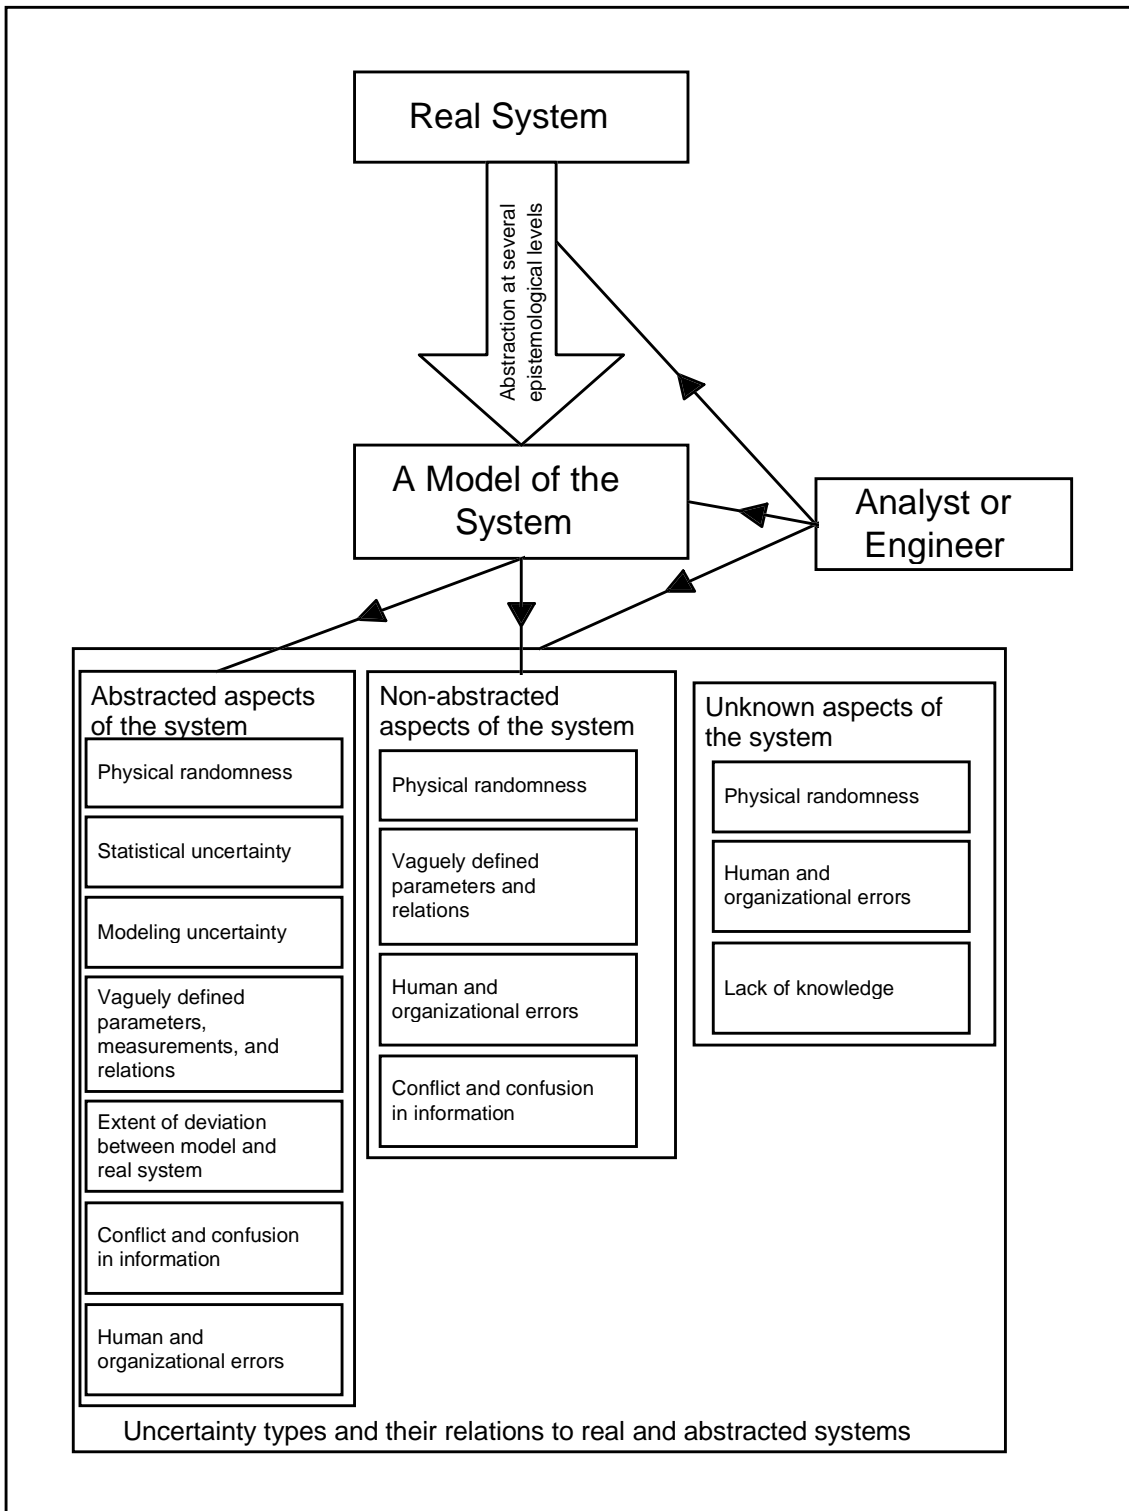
Real System

Abstraction at several epistemological levels

A Model of the System

Analyst or Engineer

Abstracted aspects of the system

Physical randomness

Statistical uncertainty

Modeling uncertainty

Vaguely defined parameters, measurements, and relations

Extent of deviation between model and real system

Conflict and confusion in information

Human and organizational errors

Non-abstracted aspects of the system

Physical randomness

Vaguely defined parameters and relations

Human and organizational errors

Conflict and confusion in information

Unknown aspects of the system

Physical randomness

Human and organizational errors

Lack of knowledge

Uncertainty types and their relations to real and abstracted systems